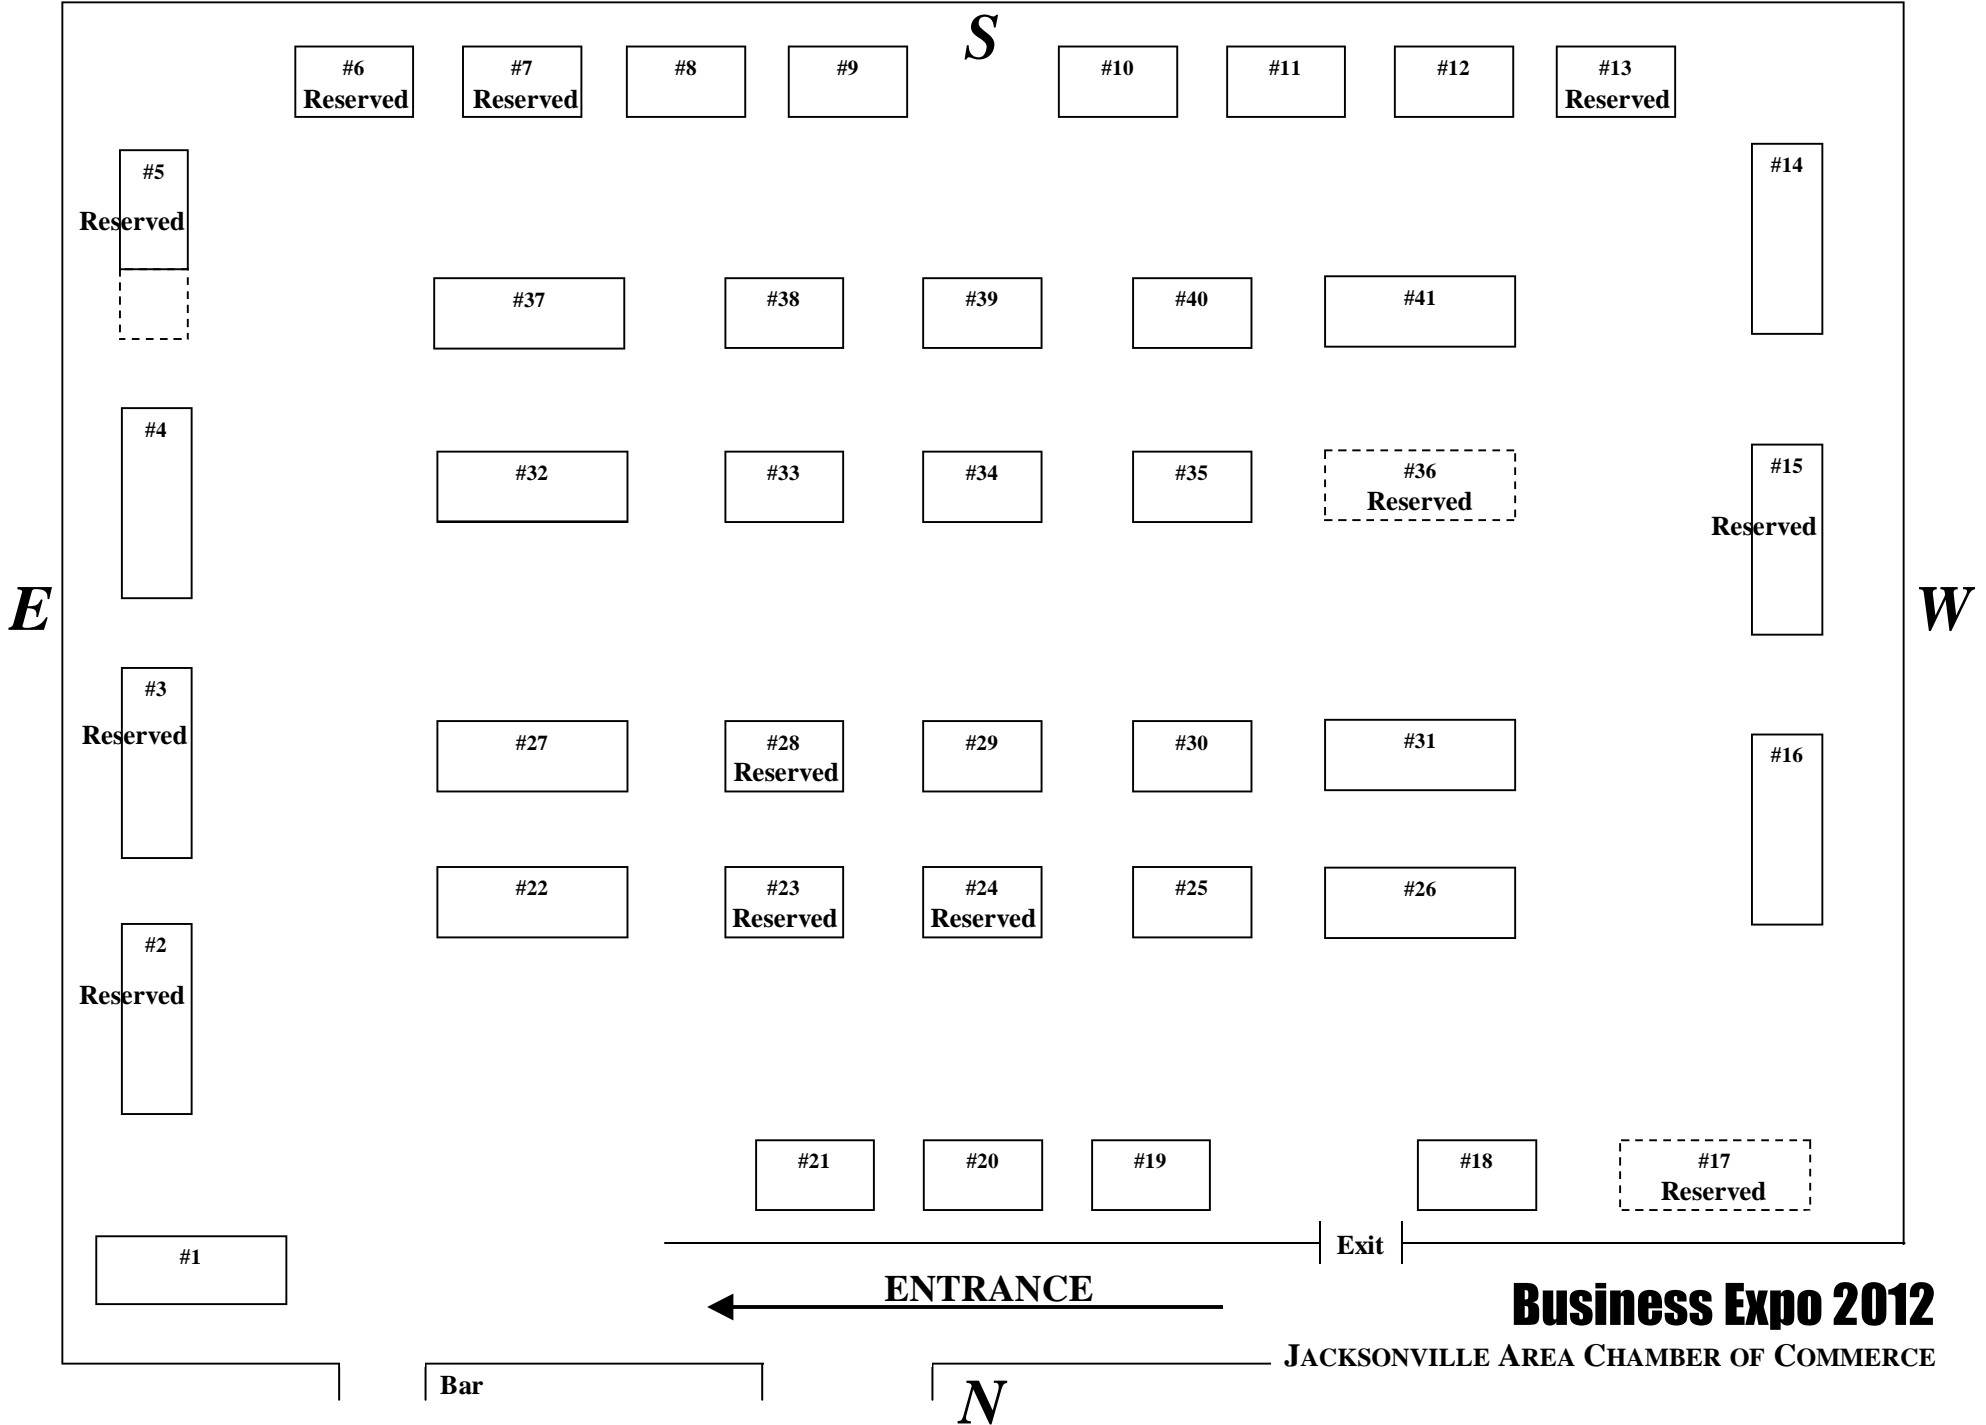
S

#6 Reserved

#7 Reserved

#8

#9

#10

#11

#12

#13 Reserved

#5 Reserved

#14

#37

#38

#39

#40

#41

#4

#32

#33

#34

#35

#36 Reserved

#15 Reserved

E

W

#3 Reserved

#27

#28 Reserved

#29

#30

#31

#16

#22

#23 Reserved

#24 Reserved

#25

#26

#2 Reserved

#21

#20

#19

#18

#17 Reserved

#1

Exit

ENTRANCE

Business Expo 2012

JACKSONVILLE AREA CHAMBER OF COMMERCE

Bar

N